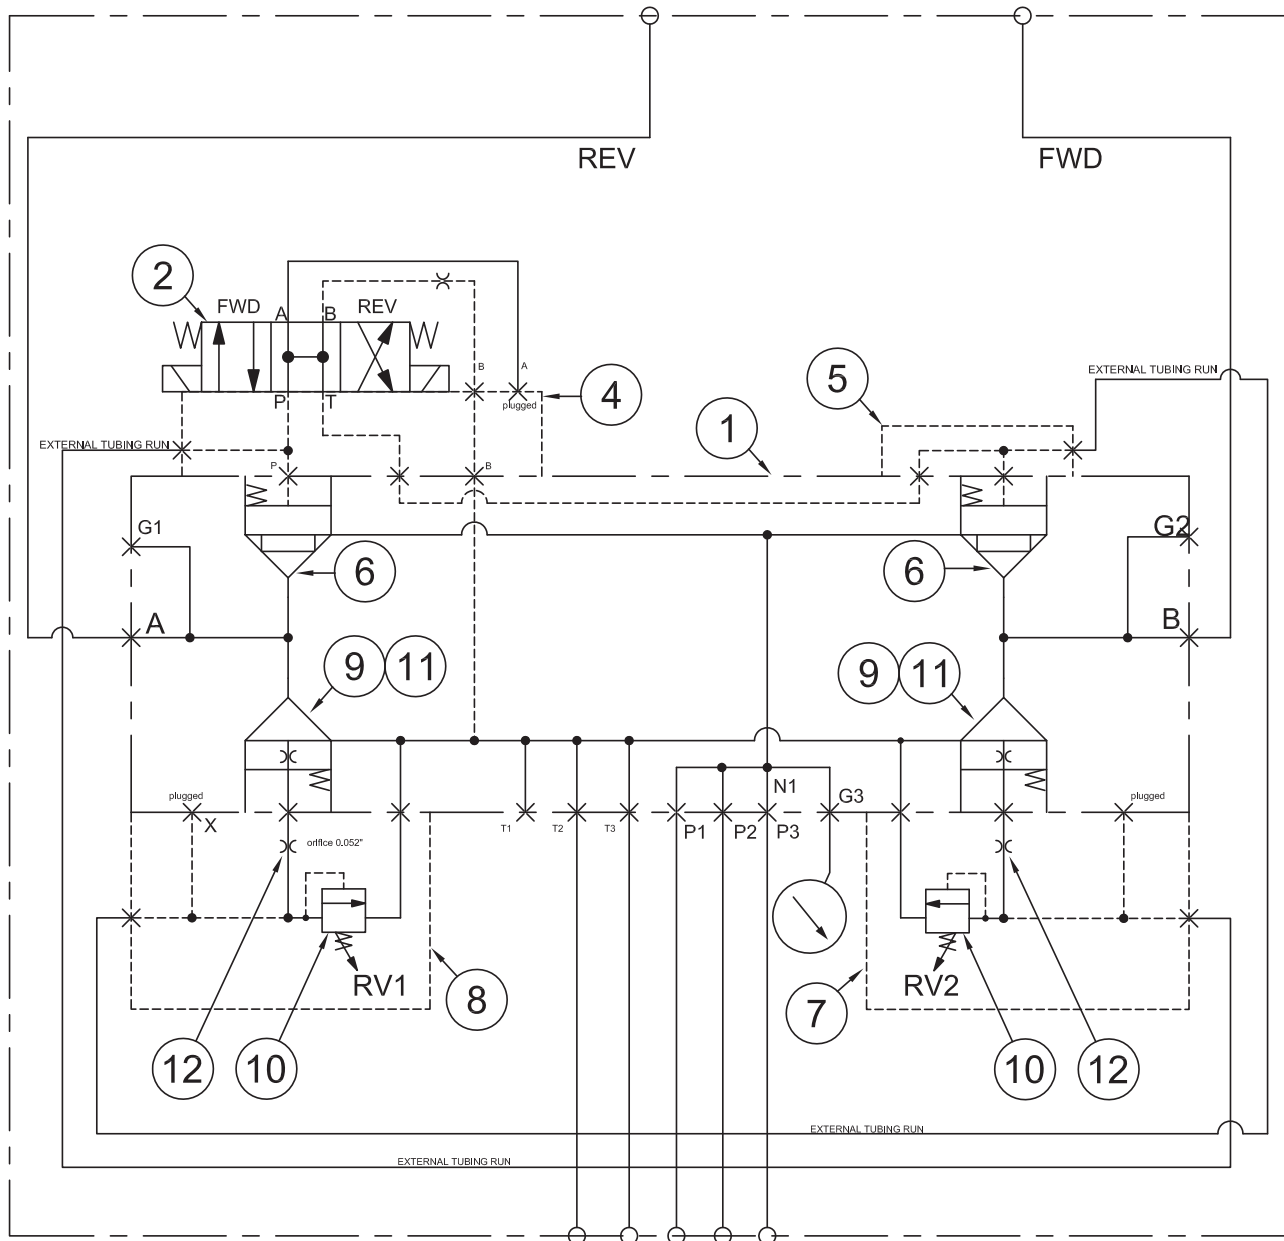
REV

FWD

2

FWD

A

B

REV

P

T

B

A

plugged

4

5

1

EXTERNAL TUBING RUN

EXTERNAL TUBING RUN

P

B

G1

G2

6

6

A

B

9 11

9 11

plugged

X

plugged

T1

T2

T3

P1

P2

P3

N1

G3

orifice 0.052"

RV1

8

7

RV2

12

10

10

12

EXTERNAL TUBING RUN

EXTERNAL TUBING RUN